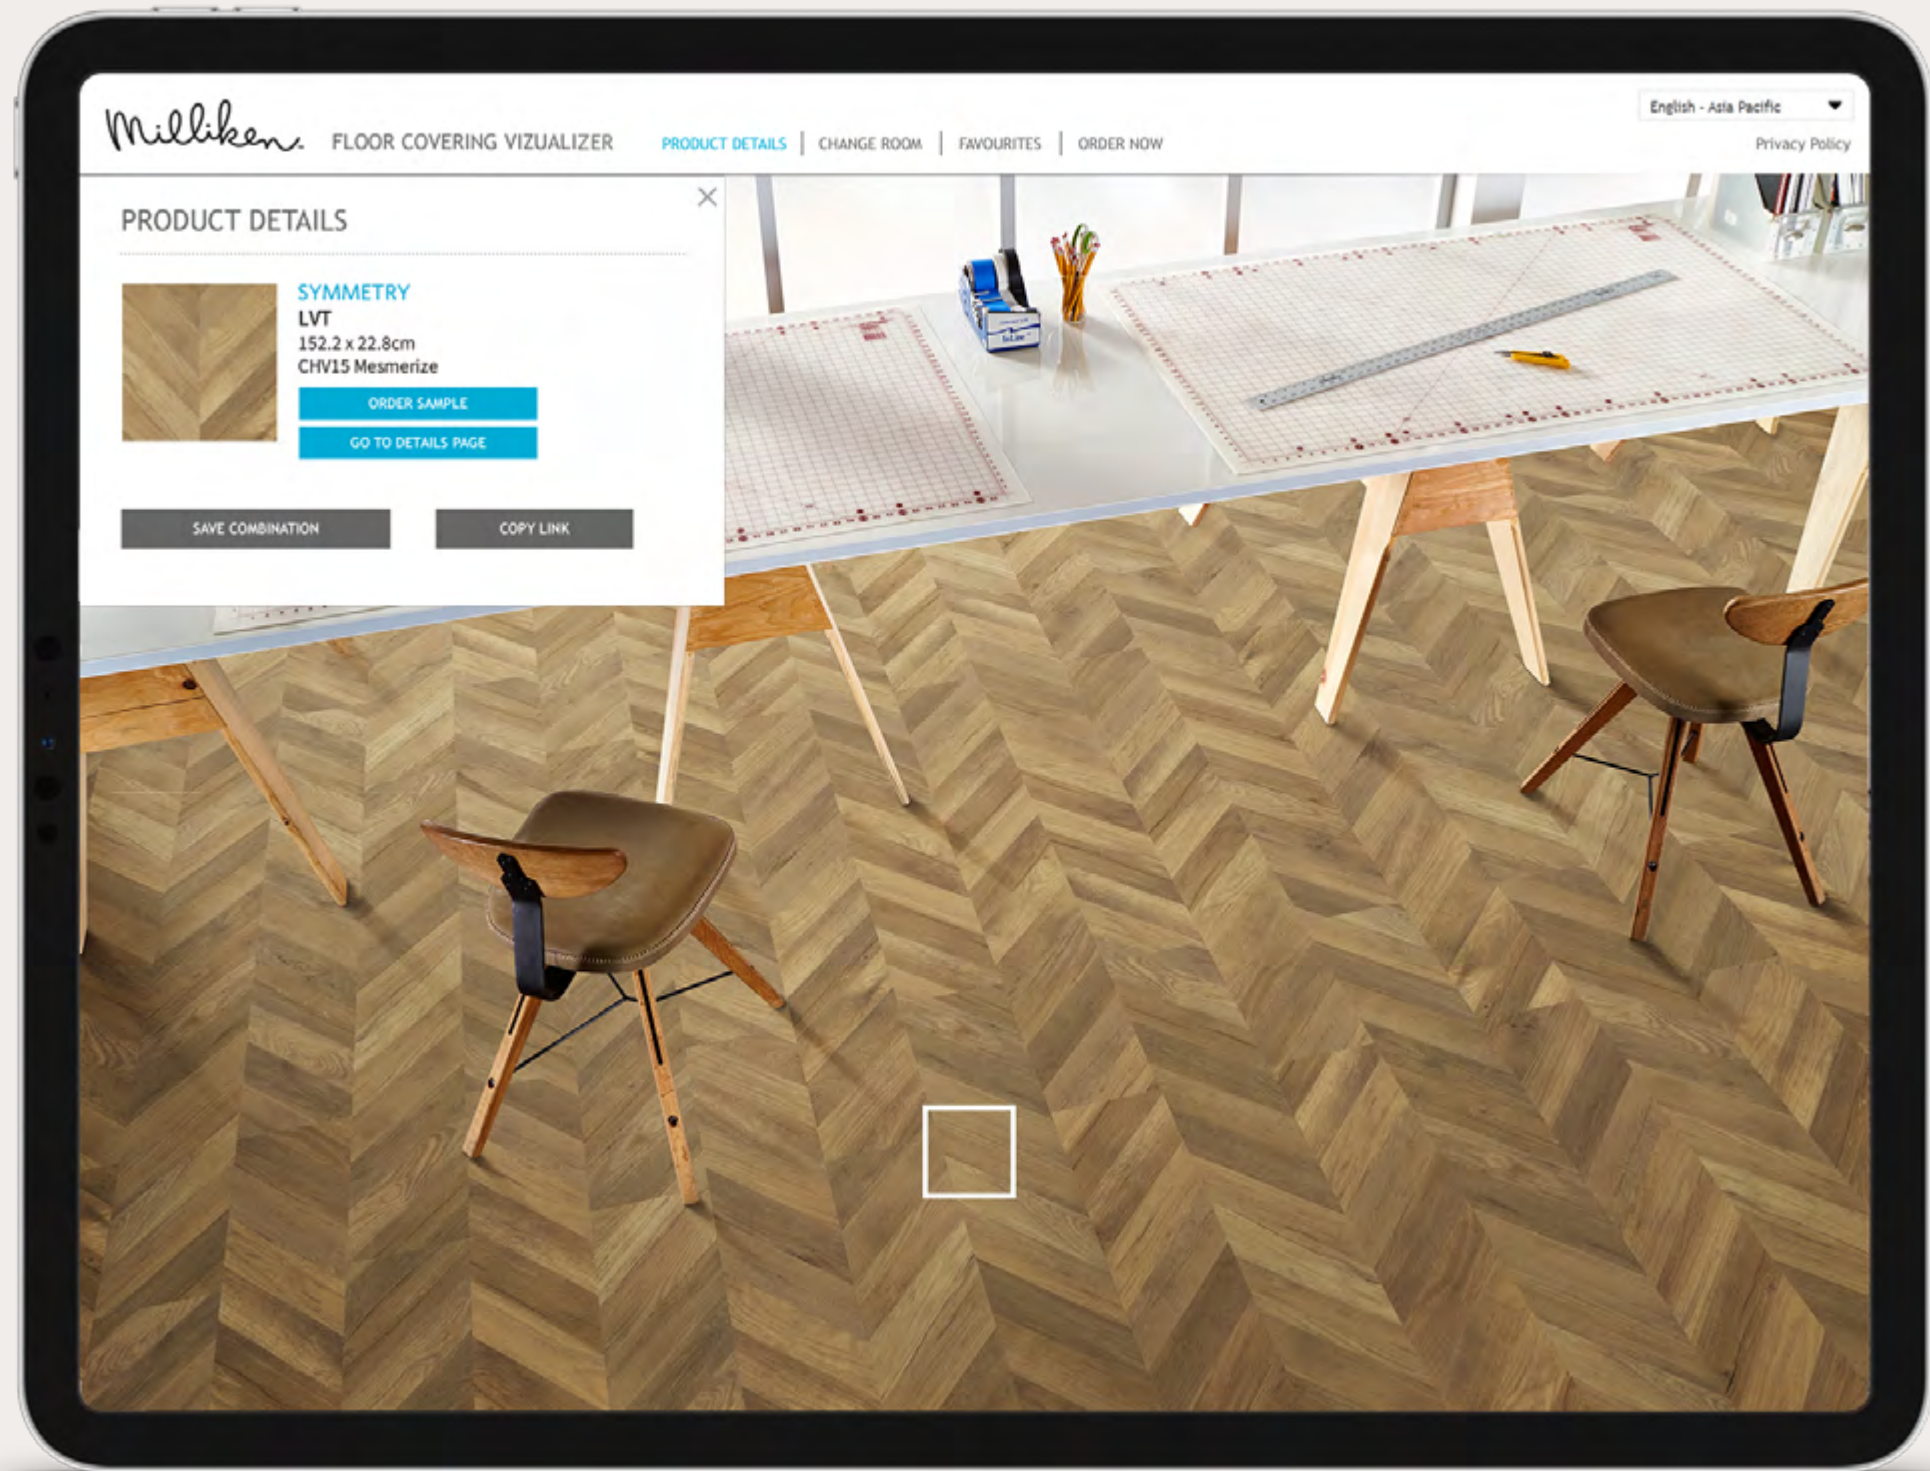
Milliken. FLOOR COVERING VIZUALIZER

PRODUCT DETAILS | CHANGE ROOM | FAVOURITES | ORDER NOW

English - Asia Pacific

Privacy Policy

PRODUCT DETAILS

SYMMETRY
LVT
152.2 x 22.8cm
CHV15 Mesmerize

ORDER SAMPLE

GO TO DETAILS PAGE

SAVE COMBINATION

COPY LINK